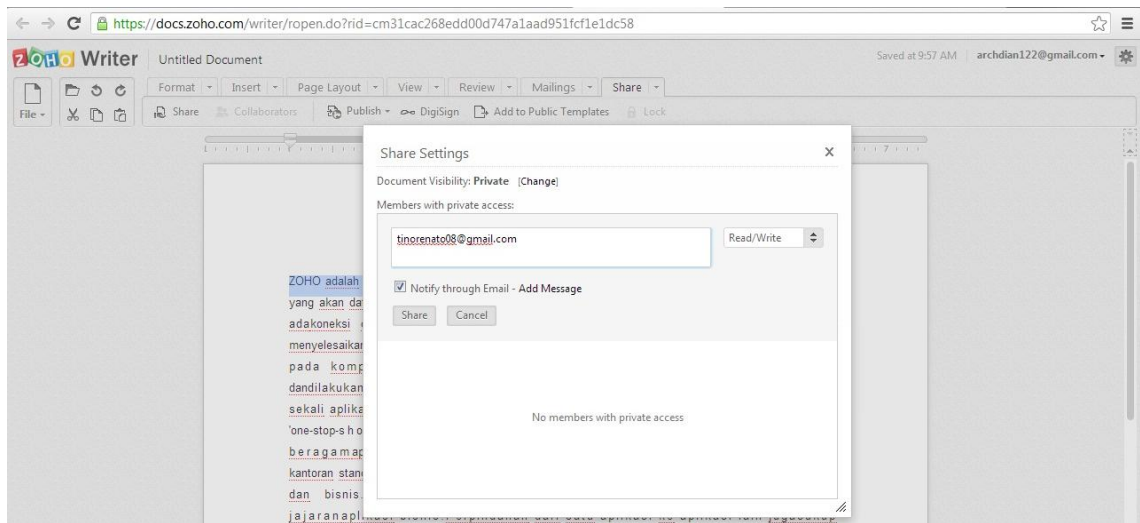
https://docs.zoho.com/writer/ropen.do?rid=cm31cac268edd00d747a1aad951fcf1e1dc58

ZOHO Writer Untitled Document

Saved at 9:57 AM | archdian122@gmail.com

File

Format Insert Page Layout View Review Mailings Share

Share Collaborators Publish DigiSign Add to Public Templates Lock

Share Settings

Document Visibility: Private [Change]

Members with private access:

tinorenato08@gmail.com

Read/Write

Notify through Email - Add Message

Share Cancel

No members with private access

ZOHO adalah
yang akan da
adakoneksi
menyelesaikar
pada komp
dandilakukan
sekali aplika
'one-stop-s h o
b e r a g a m ap
kantoran stan
dan bisnis
j a j a r a n a p l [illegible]